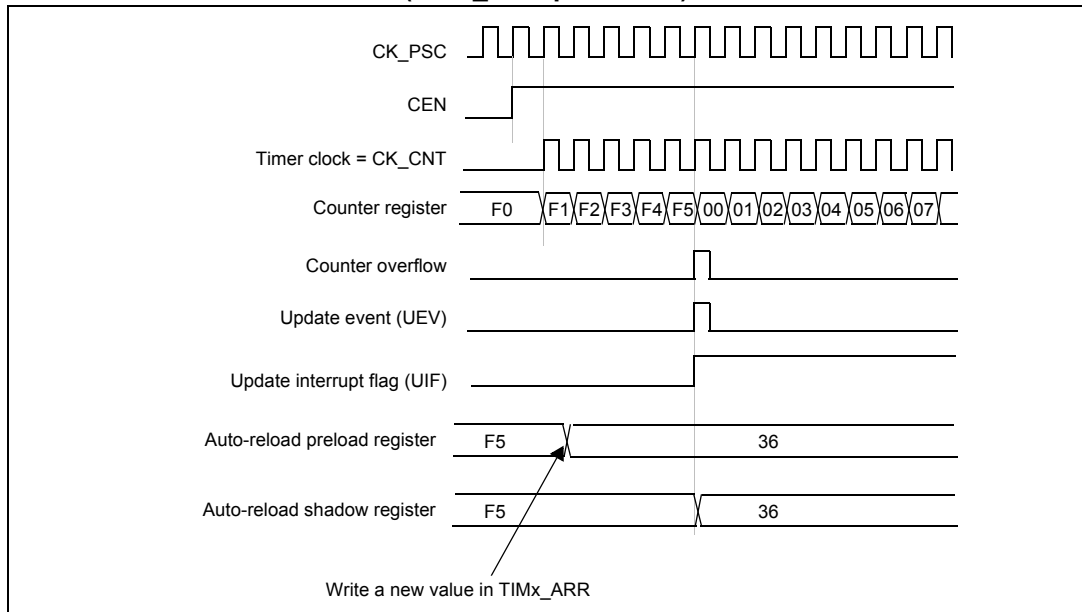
CK_PSC

CEN

Timer clock = CK_CNT

Counter register F0 F1 F2 F3 F4 F5 00 01 02 03 04 05 06 07

Counter overflow

Update event (UEV)

Update interrupt flag (UIF)

Auto-reload preload register F5 36

Auto-reload shadow register F5 36

Write a new value in TIMx_ARR